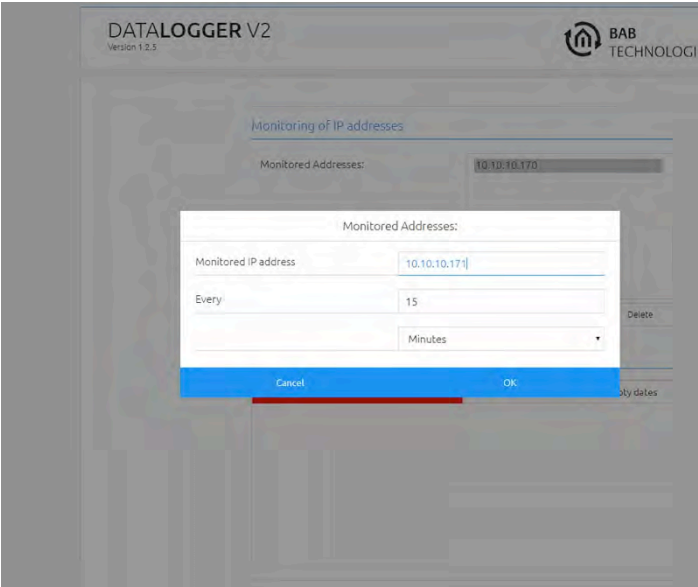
DATALOGGER V2
Version 1.2.3

BAB TECHNOLOGI

Monitoring of IP addresses

Monitored Addresses:

10.10.10.170

Monitored Addresses:

Monitored IP address

10.10.10.171

Every

15

Minutes

Delete

Cancel

OK

pty dates